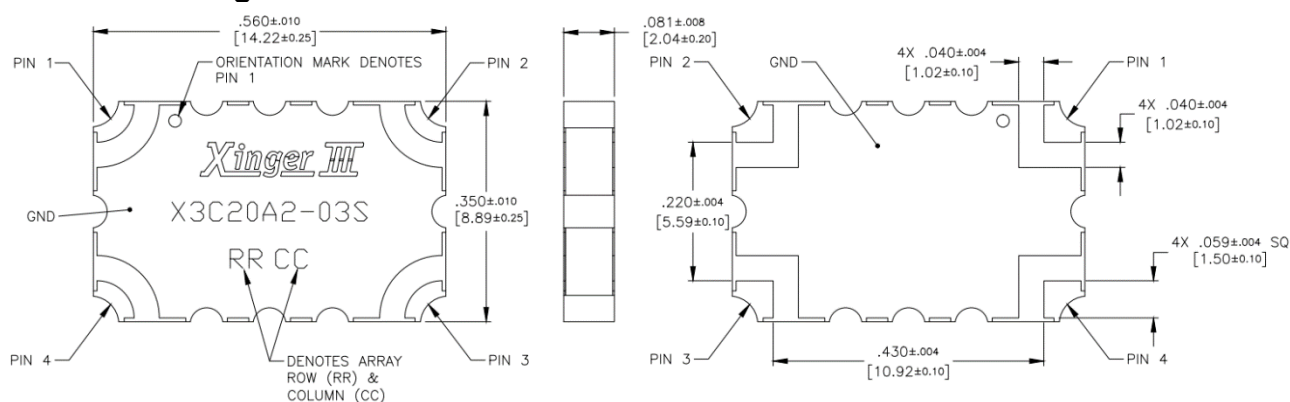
.560±.010
[14.22±0.25]

PIN 1

ORIENTATION MARK DENOTES PIN 1

PIN 2

Xinger III

X3C20A2-03S

GND

.350±.010
[8.89±0.25]

RR CC

PIN 4

DENOTES ARRAY ROW (RR) & COLUMN (CC)

PIN 3

.081±.008
[2.04±0.20]

PIN 2

GND

4X .040±.004
[1.02±0.10]

PIN 1

4X .040±.004
[1.02±0.10]

.220±.004
[5.59±0.10]

4X .059±.004 SQ
[1.50±0.10]

PIN 3

.430±.004
[10.92±0.10]

PIN 4